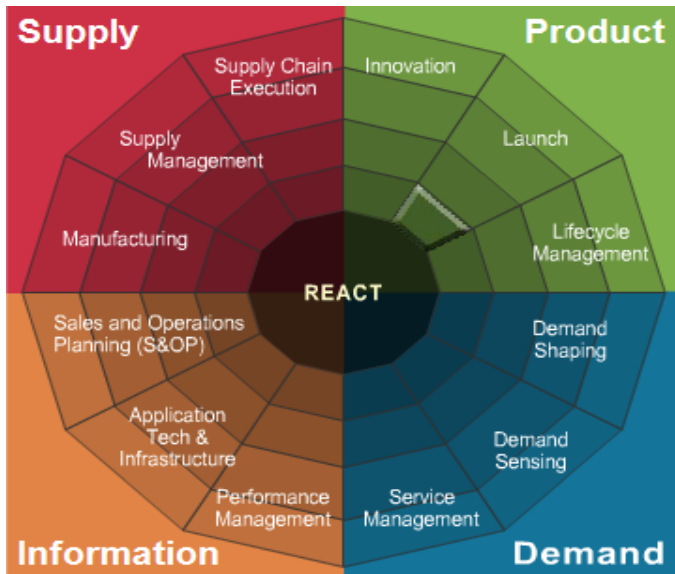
Supply

Product

Supply Chain Execution

Innovation

Supply Management

Launch

Manufacturing

Lifecycle Management

REACT

Sales and Operations Planning (S&OP)

Demand Shaping

Application Tech & Infrastructure

Demand Sensing

Performance Management

Service Management

Information

Demand